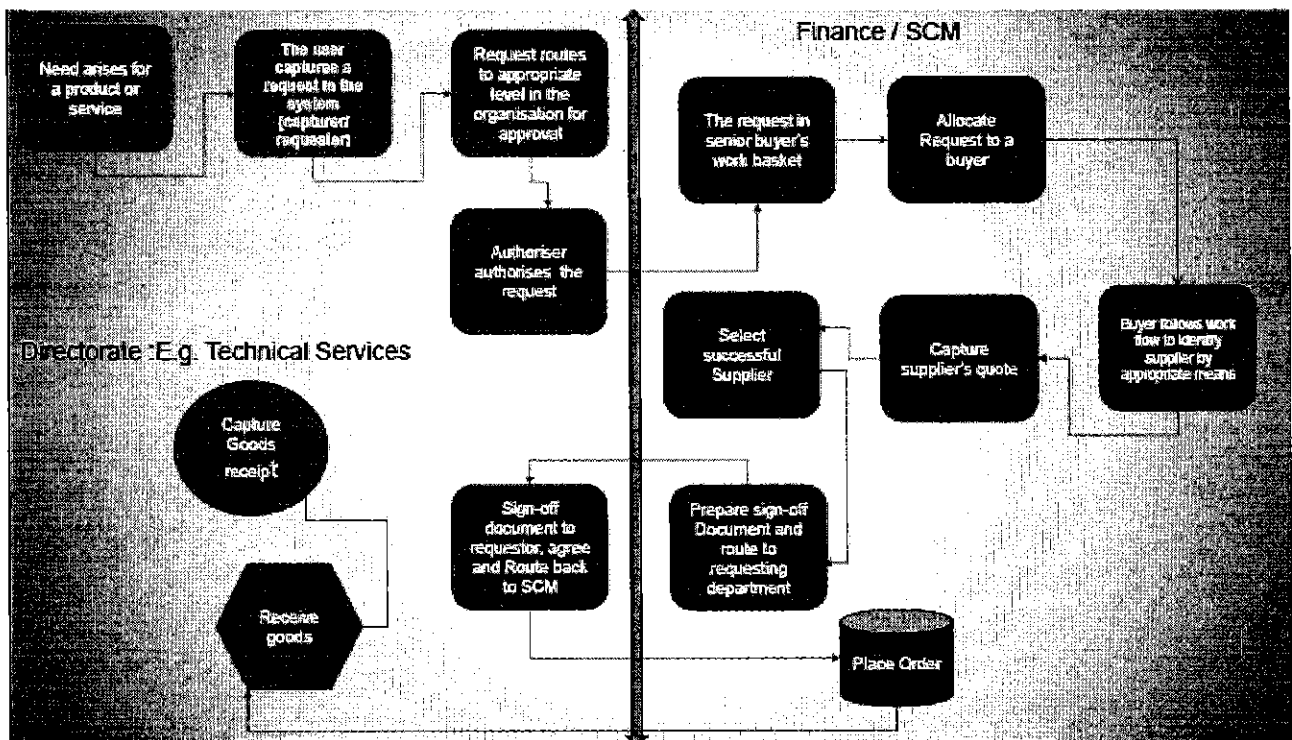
Need arises for a product or service

The user captures a request to the system (captured requestor)

Request routes to appropriate level in the organisation for approval

Authoriser authorises the request

Finance / SCM

The request in senior buyer's work basket

Allocate Request to a buyer

Buyer follows work flow to identify supplier by appropriate means

Capture supplier's quote

Select successful Supplier

Directorate :E.g. Technical Services

Capture Goods receipt

Sign-off document to requestor, agree and Route back to SCM

Prepare sign-off Document and route to requesting department

Receive goods

Place Order